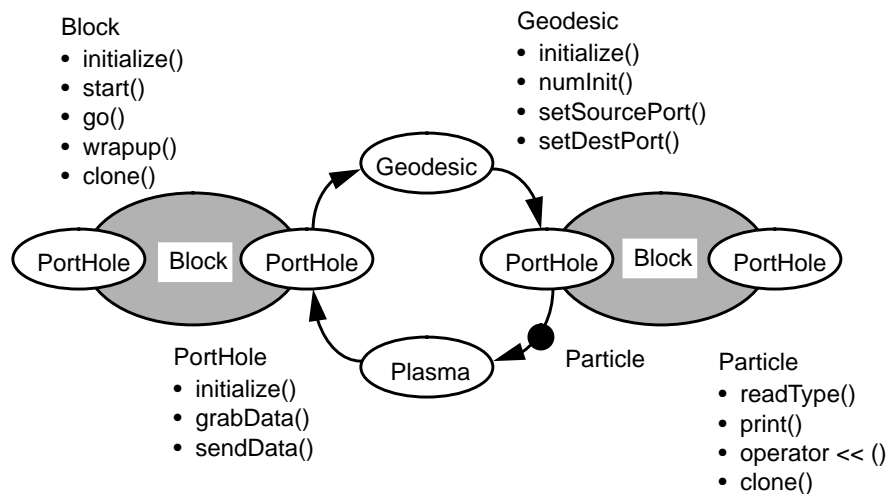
Block
• initialize()
• start()
• go()
• wrapup()
• clone()

Geodesic
• initialize()
• numInit()
• setSourcePort()
• setDestPort()

Geodesic

PortHole
Block
PortHole

PortHole
Block
PortHole

Plasma
Particle

PortHole
• initialize()
• grabData()
• sendData()

Particle
• readType()
• print()
• operator << ()
• clone()